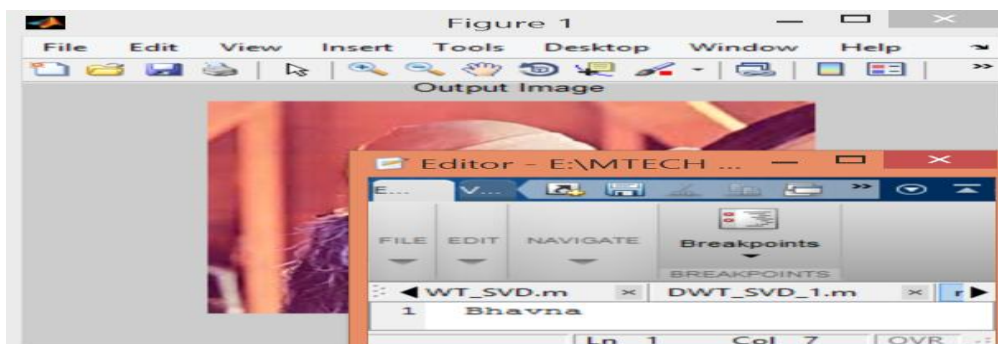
Figure 1

File Edit View Insert Tools Desktop Window Help

Output Image

Editor - E:\MTECH ...

E... V...

FILE EDIT NAVIGATE Breakpoints

BREAKPOINTS

WT_SVD.m × DWT_SVD_1.m × r

1 Bhavna

Ln 1 Col 7 OVR